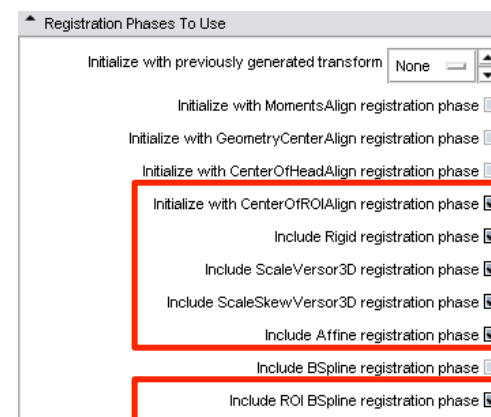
Registration Phases To Use

Initialize with previously generated transform None

Initialize with MomentsAlign registration phase

Initialize with GeometryCenterAlign registration phase

Initialize with CenterOfHeadAlign registration phase

Initialize with CenterOfROIAlign registration phase

Include Rigid registration phase

Include ScaleVersor3D registration phase

Include ScaleSkewVersor3D registration phase

Include Affine registration phase

Include BSpline registration phase

Include ROI BSpline registration phase